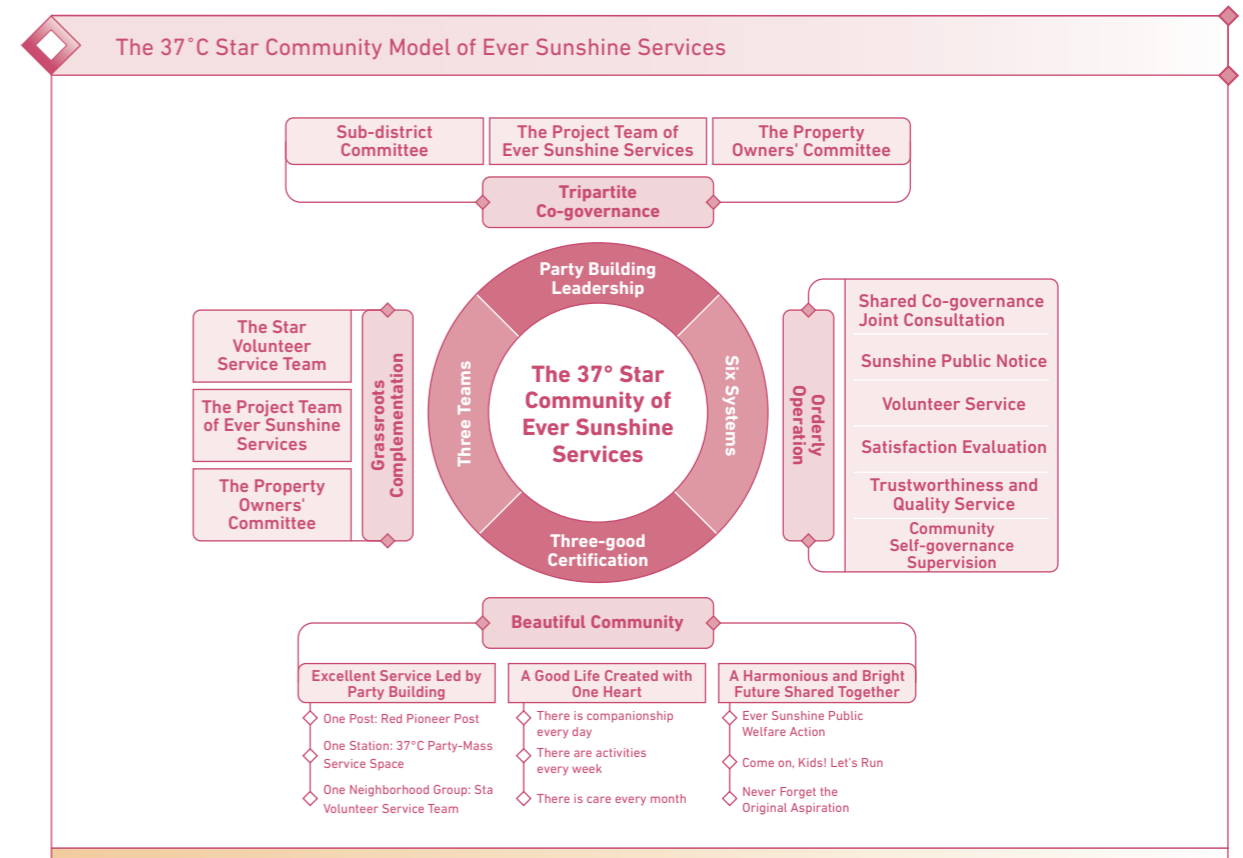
The 37˚C Star Community Model of Ever Sunshine Services

Sub-district Committee

The Project Team of Ever Sunshine Services

The Property Owners' Committee

Tripartite Co-governance

The Star Volunteer Service Team

The Project Team of Ever Sunshine Services

The Property Owners' Committee

Grassroots Complementation

Party Building Leadership

Three Teams

The 37° Star Community of Ever Sunshine Services

Six Systems

Three-good Certification

Orderly Operation

Shared Co-governance Joint Consultation

Sunshine Public Notice

Volunteer Service

Satisfaction Evaluation

Trustworthiness and Quality Service

Community Self-governance Supervision

Beautiful Community

Excellent Service Led by Party Building

One Post: Red Pioneer Post

One Station: 37°C Party-Mass Service Space

One Neighborhood Group: Sta Volunteer Service Team

A Good Life Created with One Heart

There is companionship every day

There are activities every week

There is care every month

A Harmonious and Bright Future Shared Together

Ever Sunshine Public Welfare Action

Come on, Kids! Let's Run

Never Forget the Original Aspiration